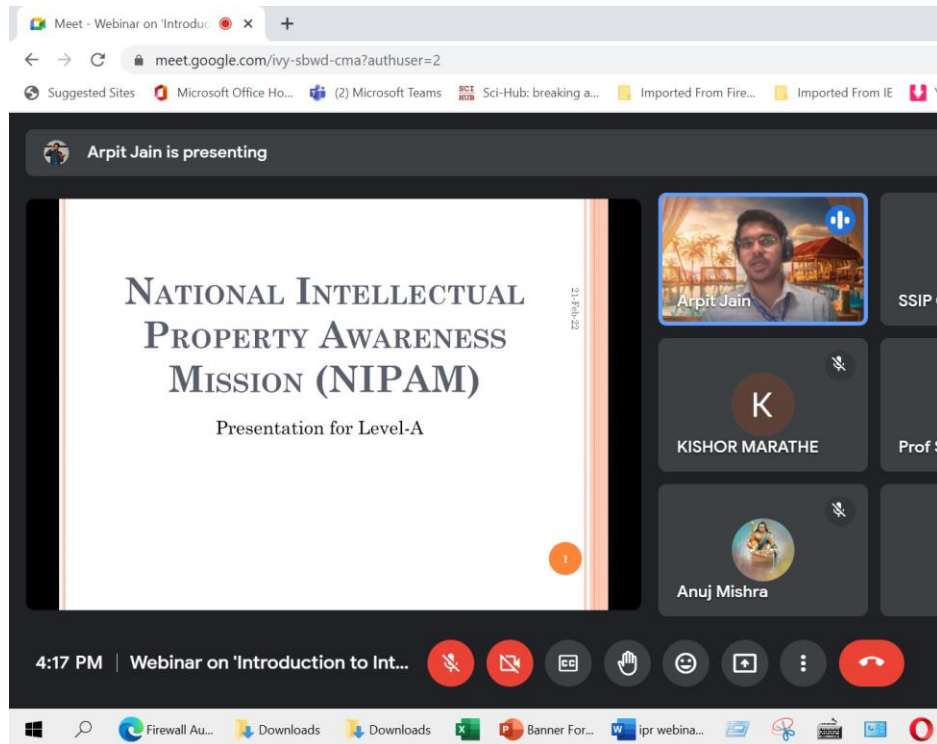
Meet - Webinar on 'Introduc ×
+
meet.google.com/ivy-sbwd-cma?authuser=2
Suggested Sites
Microsoft Office Ho...
(2) Microsoft Teams
Sci-Hub: breaking a...
Imported From Fire...
Imported From IE

Arpit Jain is presenting

NATIONAL INTELLECTUAL PROPERTY AWARENESS MISSION (NIPAM)

Presentation for Level-A

21-Feb-22

1

Arpit Jain
SSIP
K
KISHOR MARATHE
Prof S
Anuj Mishra

4:17 PM | Webinar on 'Introduction to Int...

Firewall Au...
Downloads
Downloads
Banner For...
ipr webina...